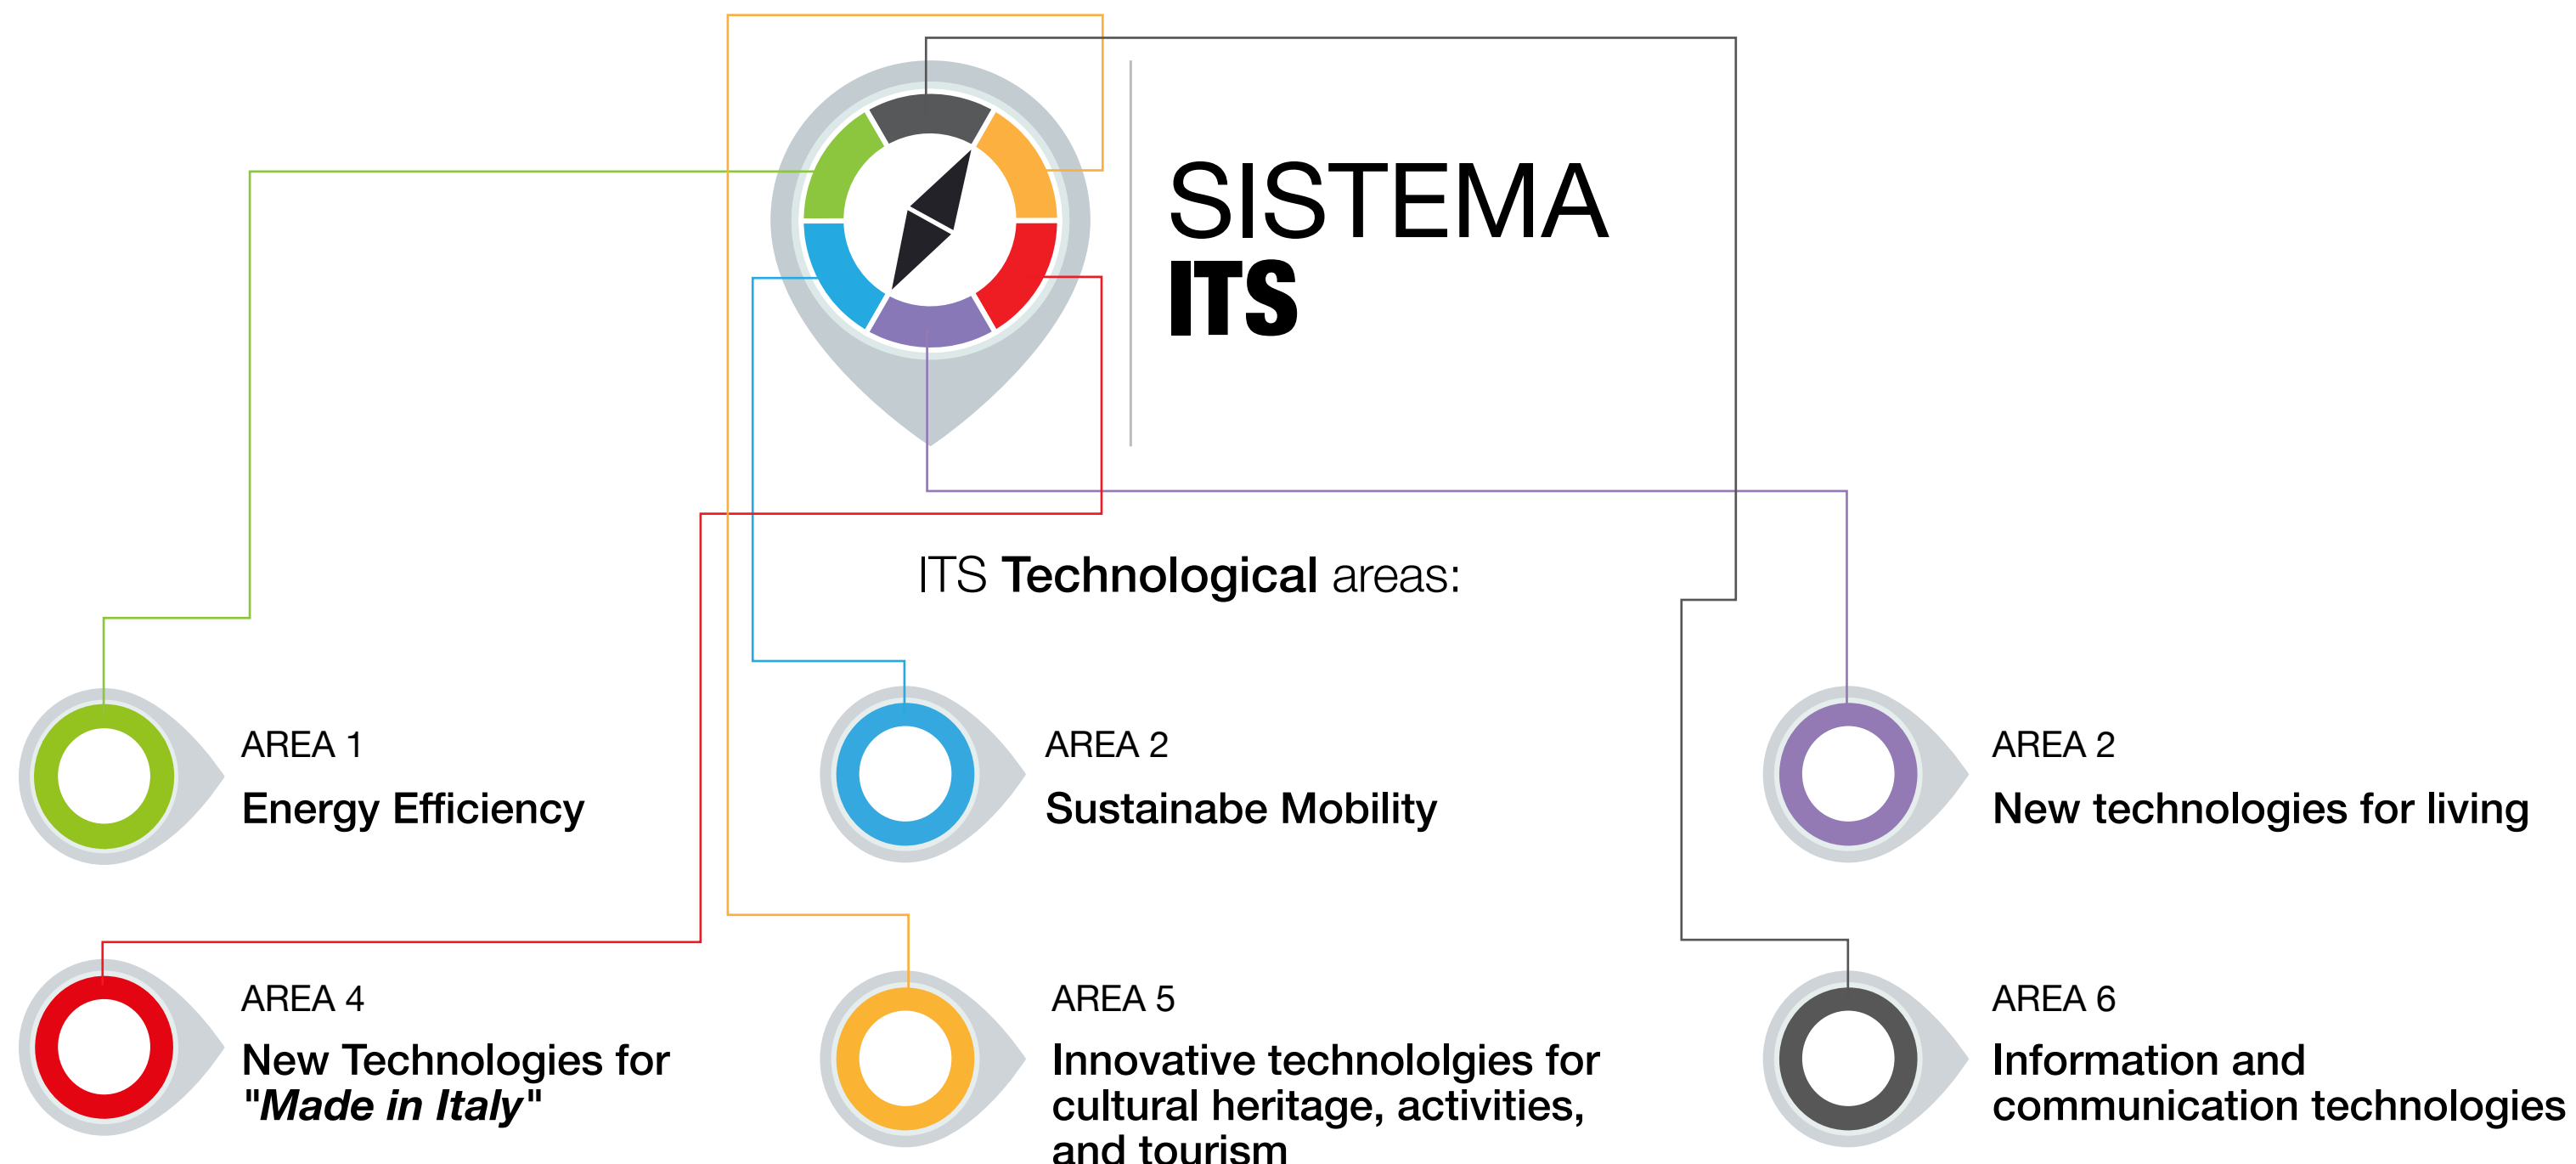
SISTEMA
ITS

ITS **Technological** areas:

AREA 1
Energy Efficiency

AREA 2
Sustainabe Mobility

AREA 2
New technologies for living

AREA 4
New Technologies for "Made in Italy"

AREA 5
Innovative technololgies for cultural heritage, activities, and tourism

AREA 6
Information and communication technologies